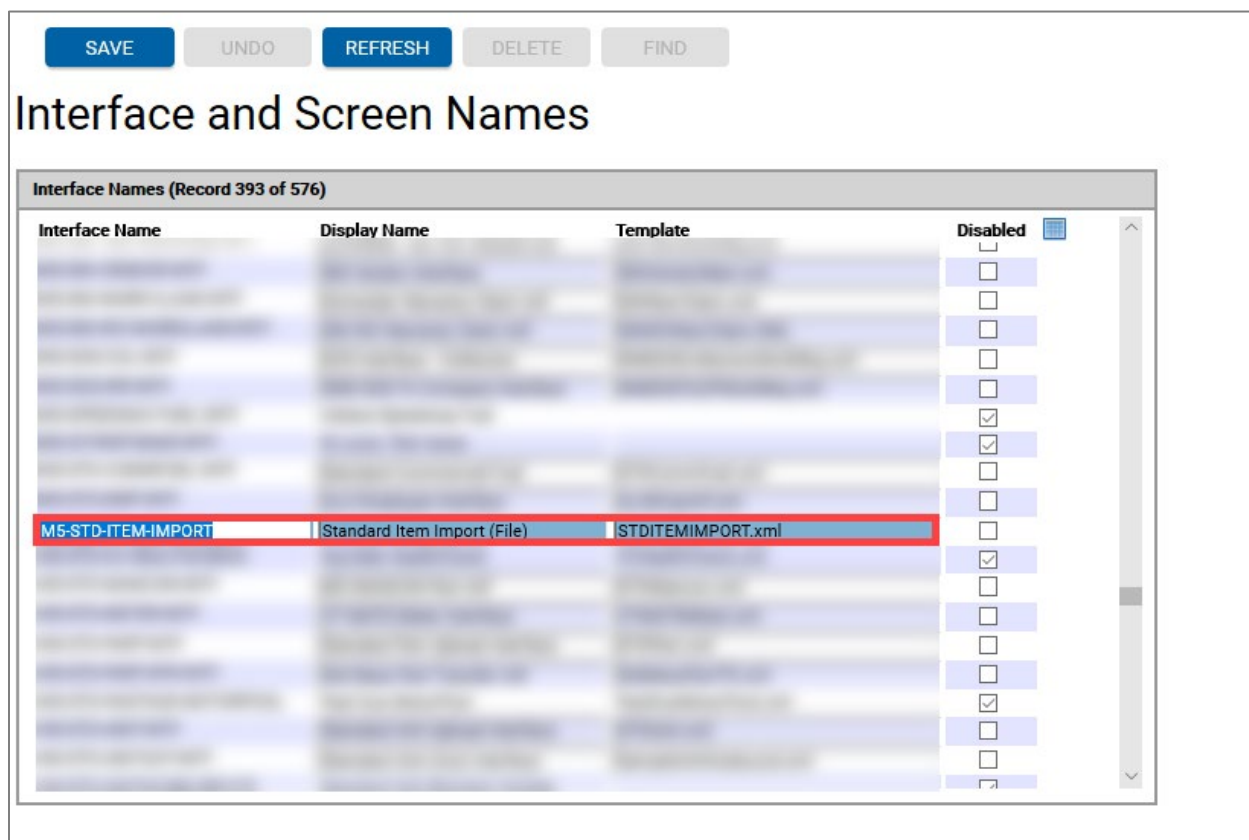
SAVE UNDO REFRESH DELETE FIND

Interface and Screen Names

Interface Names (Record 393 of 576)

| Interface Name | Display Name | Template | Disabled |
|---|---|---|---|
| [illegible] | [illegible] | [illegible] | |
| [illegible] | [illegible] | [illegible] | |
| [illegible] | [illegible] | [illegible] | |
| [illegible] | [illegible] | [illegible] | |
| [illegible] | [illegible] | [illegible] | |
| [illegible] | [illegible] | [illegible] | |
| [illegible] | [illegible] | | |
| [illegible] | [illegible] | | |
| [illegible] | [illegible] | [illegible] | |
| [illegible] | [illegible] | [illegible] | |
| M5-STD-ITEM-IMPORT | Standard Item Import (File) | STDITEMIMPORT.xml | |
| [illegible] | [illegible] | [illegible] | |
| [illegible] | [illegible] | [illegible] | |
| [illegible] | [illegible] | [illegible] | |
| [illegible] | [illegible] | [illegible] | |
| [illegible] | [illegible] | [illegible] | |
| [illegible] | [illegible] | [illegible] | |
| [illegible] | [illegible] | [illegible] | |
| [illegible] | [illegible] | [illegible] | |